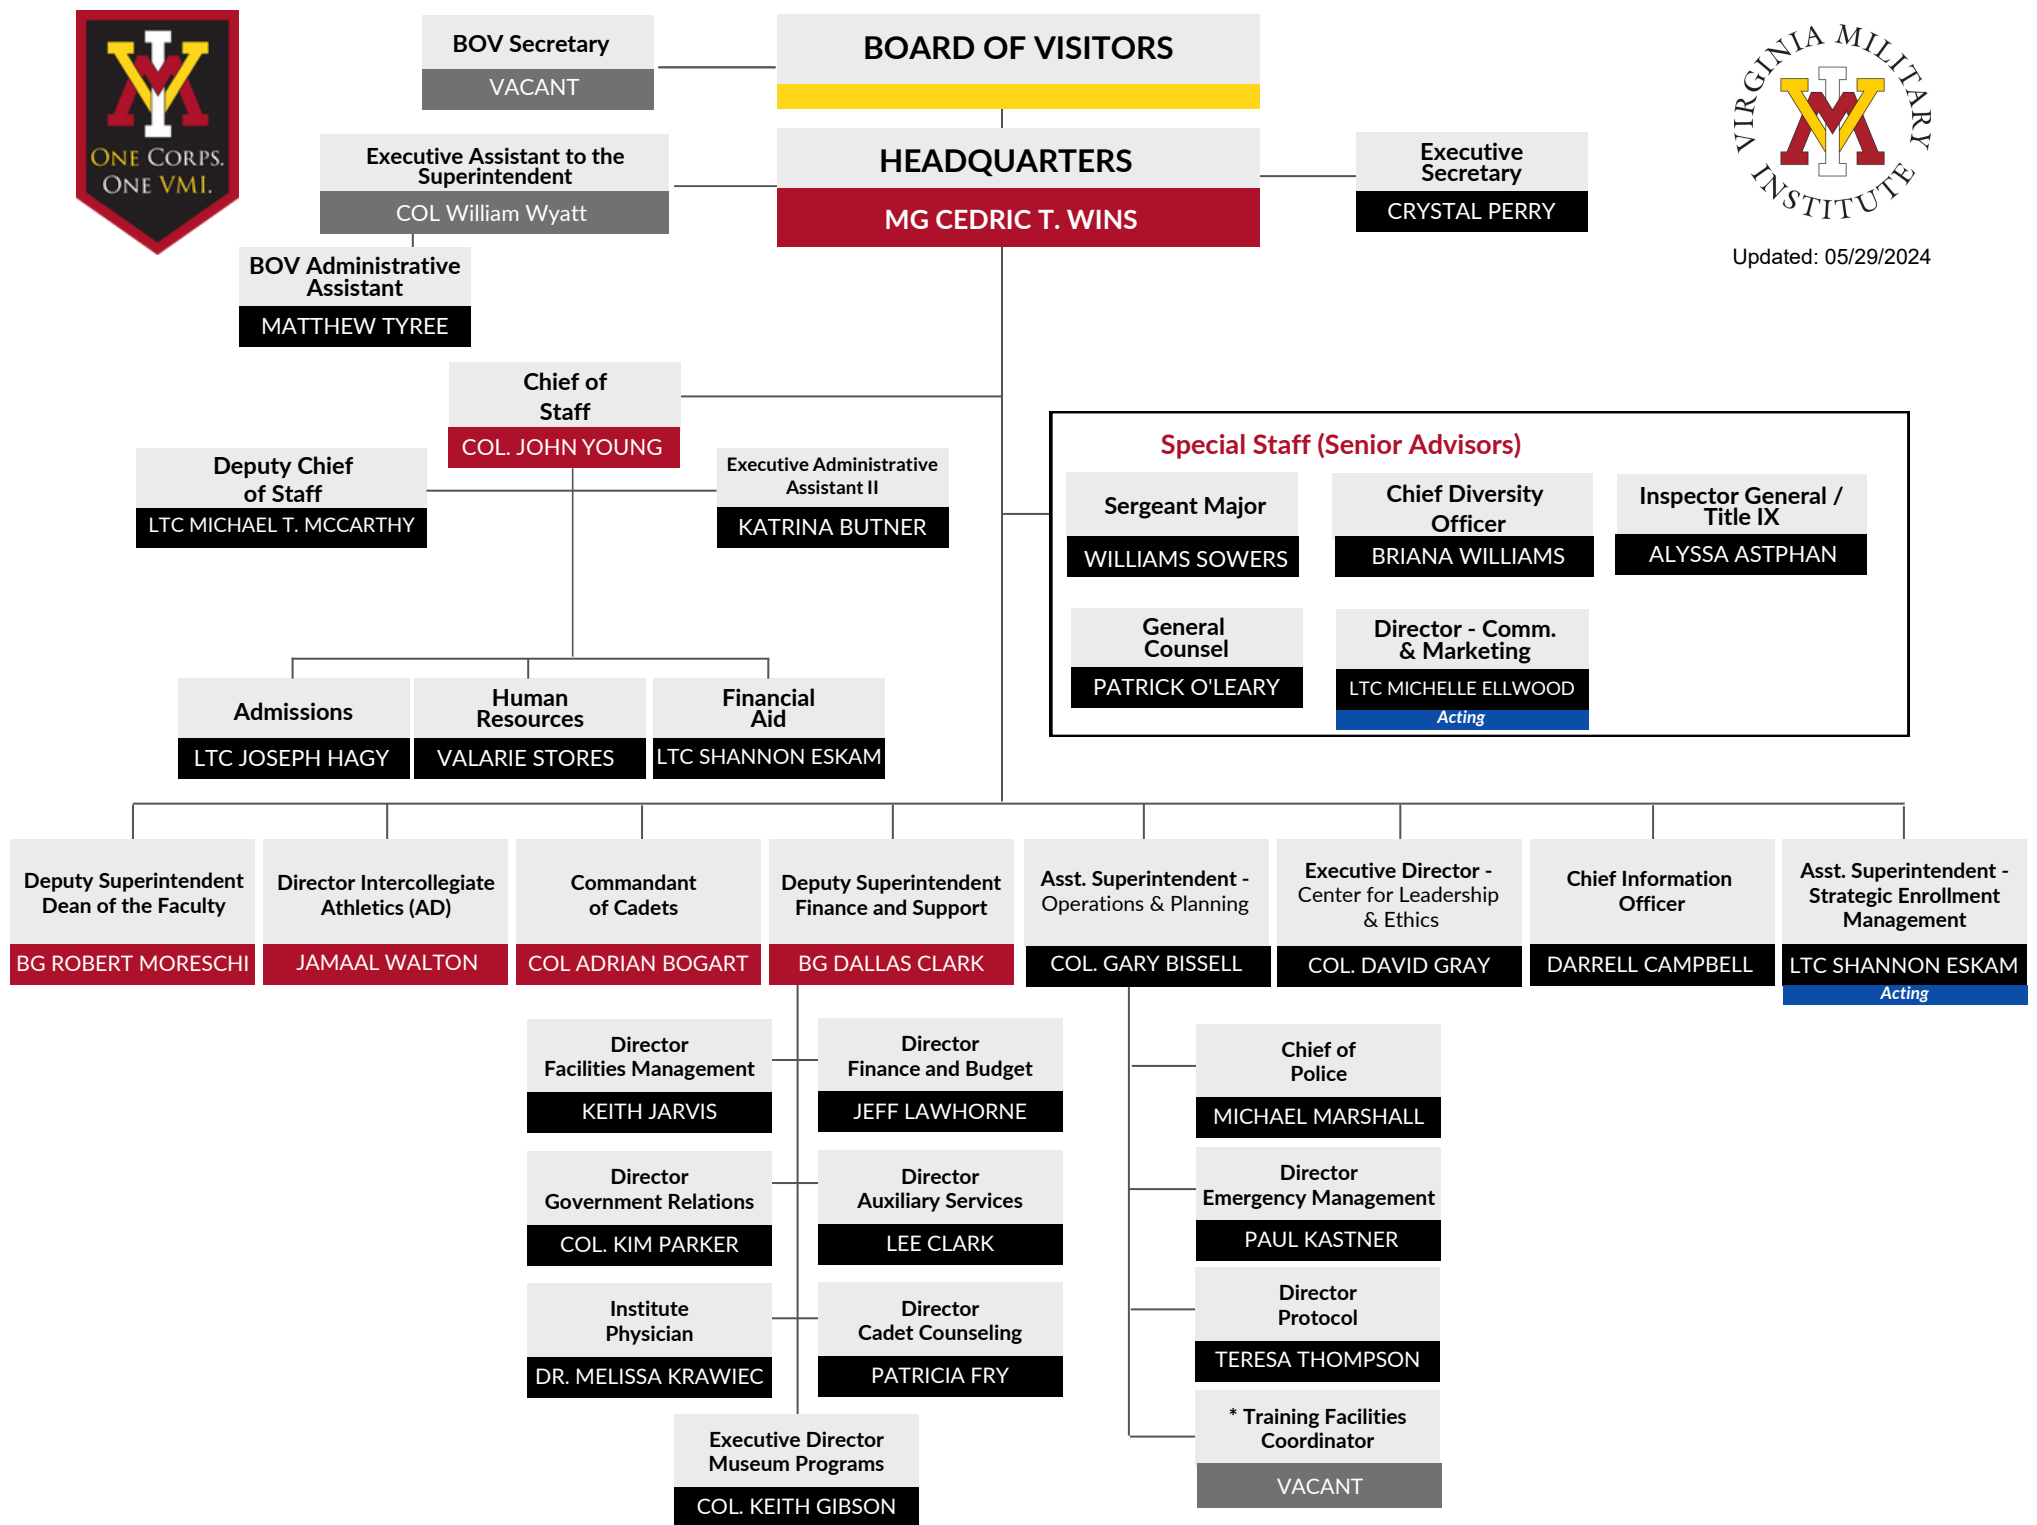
ONE CORPS. ONE VMI.

BOV Secretary
VACANT

BOARD OF VISITORS

HEADQUARTERS
MG CEDRIC T. WINS

VIRGINIA MILITARY INSTITUTE

Updated: 05/29/2024

Executive Assistant to the Superintendent
COL William Wyatt

Executive Secretary
CRYSTAL PERRY

BOV Administrative Assistant
MATTHEW TYREE

Chief of Staff
COL. JOHN YOUNG

Deputy Chief of Staff
LTC MICHAEL T. MCCARTHY

Executive Administrative Assistant II
KATRINA BUTNER

Special Staff (Senior Advisors)

Sergeant Major
WILLIAMS SOWERS

Chief Diversity Officer
BRIANA WILLIAMS

Inspector General / Title IX
ALYSSA ASTPHAN

General Counsel
PATRICK O'LEARY

Director - Comm. & Marketing
LTC MICHELLE ELLWOOD
Acting

Admissions
LTC JOSEPH HAGY

Human Resources
VALARIE STORES

Financial Aid
LTC SHANNON ESKAM

Deputy Superintendent Dean of the Faculty
BG ROBERT MORESCHI

Director Intercollegiate Athletics (AD)
JAMAAL WALTON

Commandant of Cadets
COL ADRIAN BOGART

Deputy Superintendent Finance and Support
BG DALLAS CLARK

Asst. Superintendent - Operations & Planning
COL. GARY BISSELL

Executive Director - Center for Leadership & Ethics
COL. DAVID GRAY

Chief Information Officer
DARRELL CAMPBELL

Asst. Superintendent - Strategic Enrollment Management
LTC SHANNON ESKAM
Acting

Director Facilities Management
KEITH JARVIS

Director Finance and Budget
JEFF LAWHORNE

Chief of Police
MICHAEL MARSHALL

Director Government Relations
COL. KIM PARKER

Director Auxiliary Services
LEE CLARK

Director Emergency Management
PAUL KASTNER

Institute Physician
DR. MELISSA KRAWIEC

Director Cadet Counseling
PATRICIA FRY

Director Protocol
TERESA THOMPSON

* Training Facilities Coordinator
VACANT

Executive Director Museum Programs
COL. KEITH GIBSON